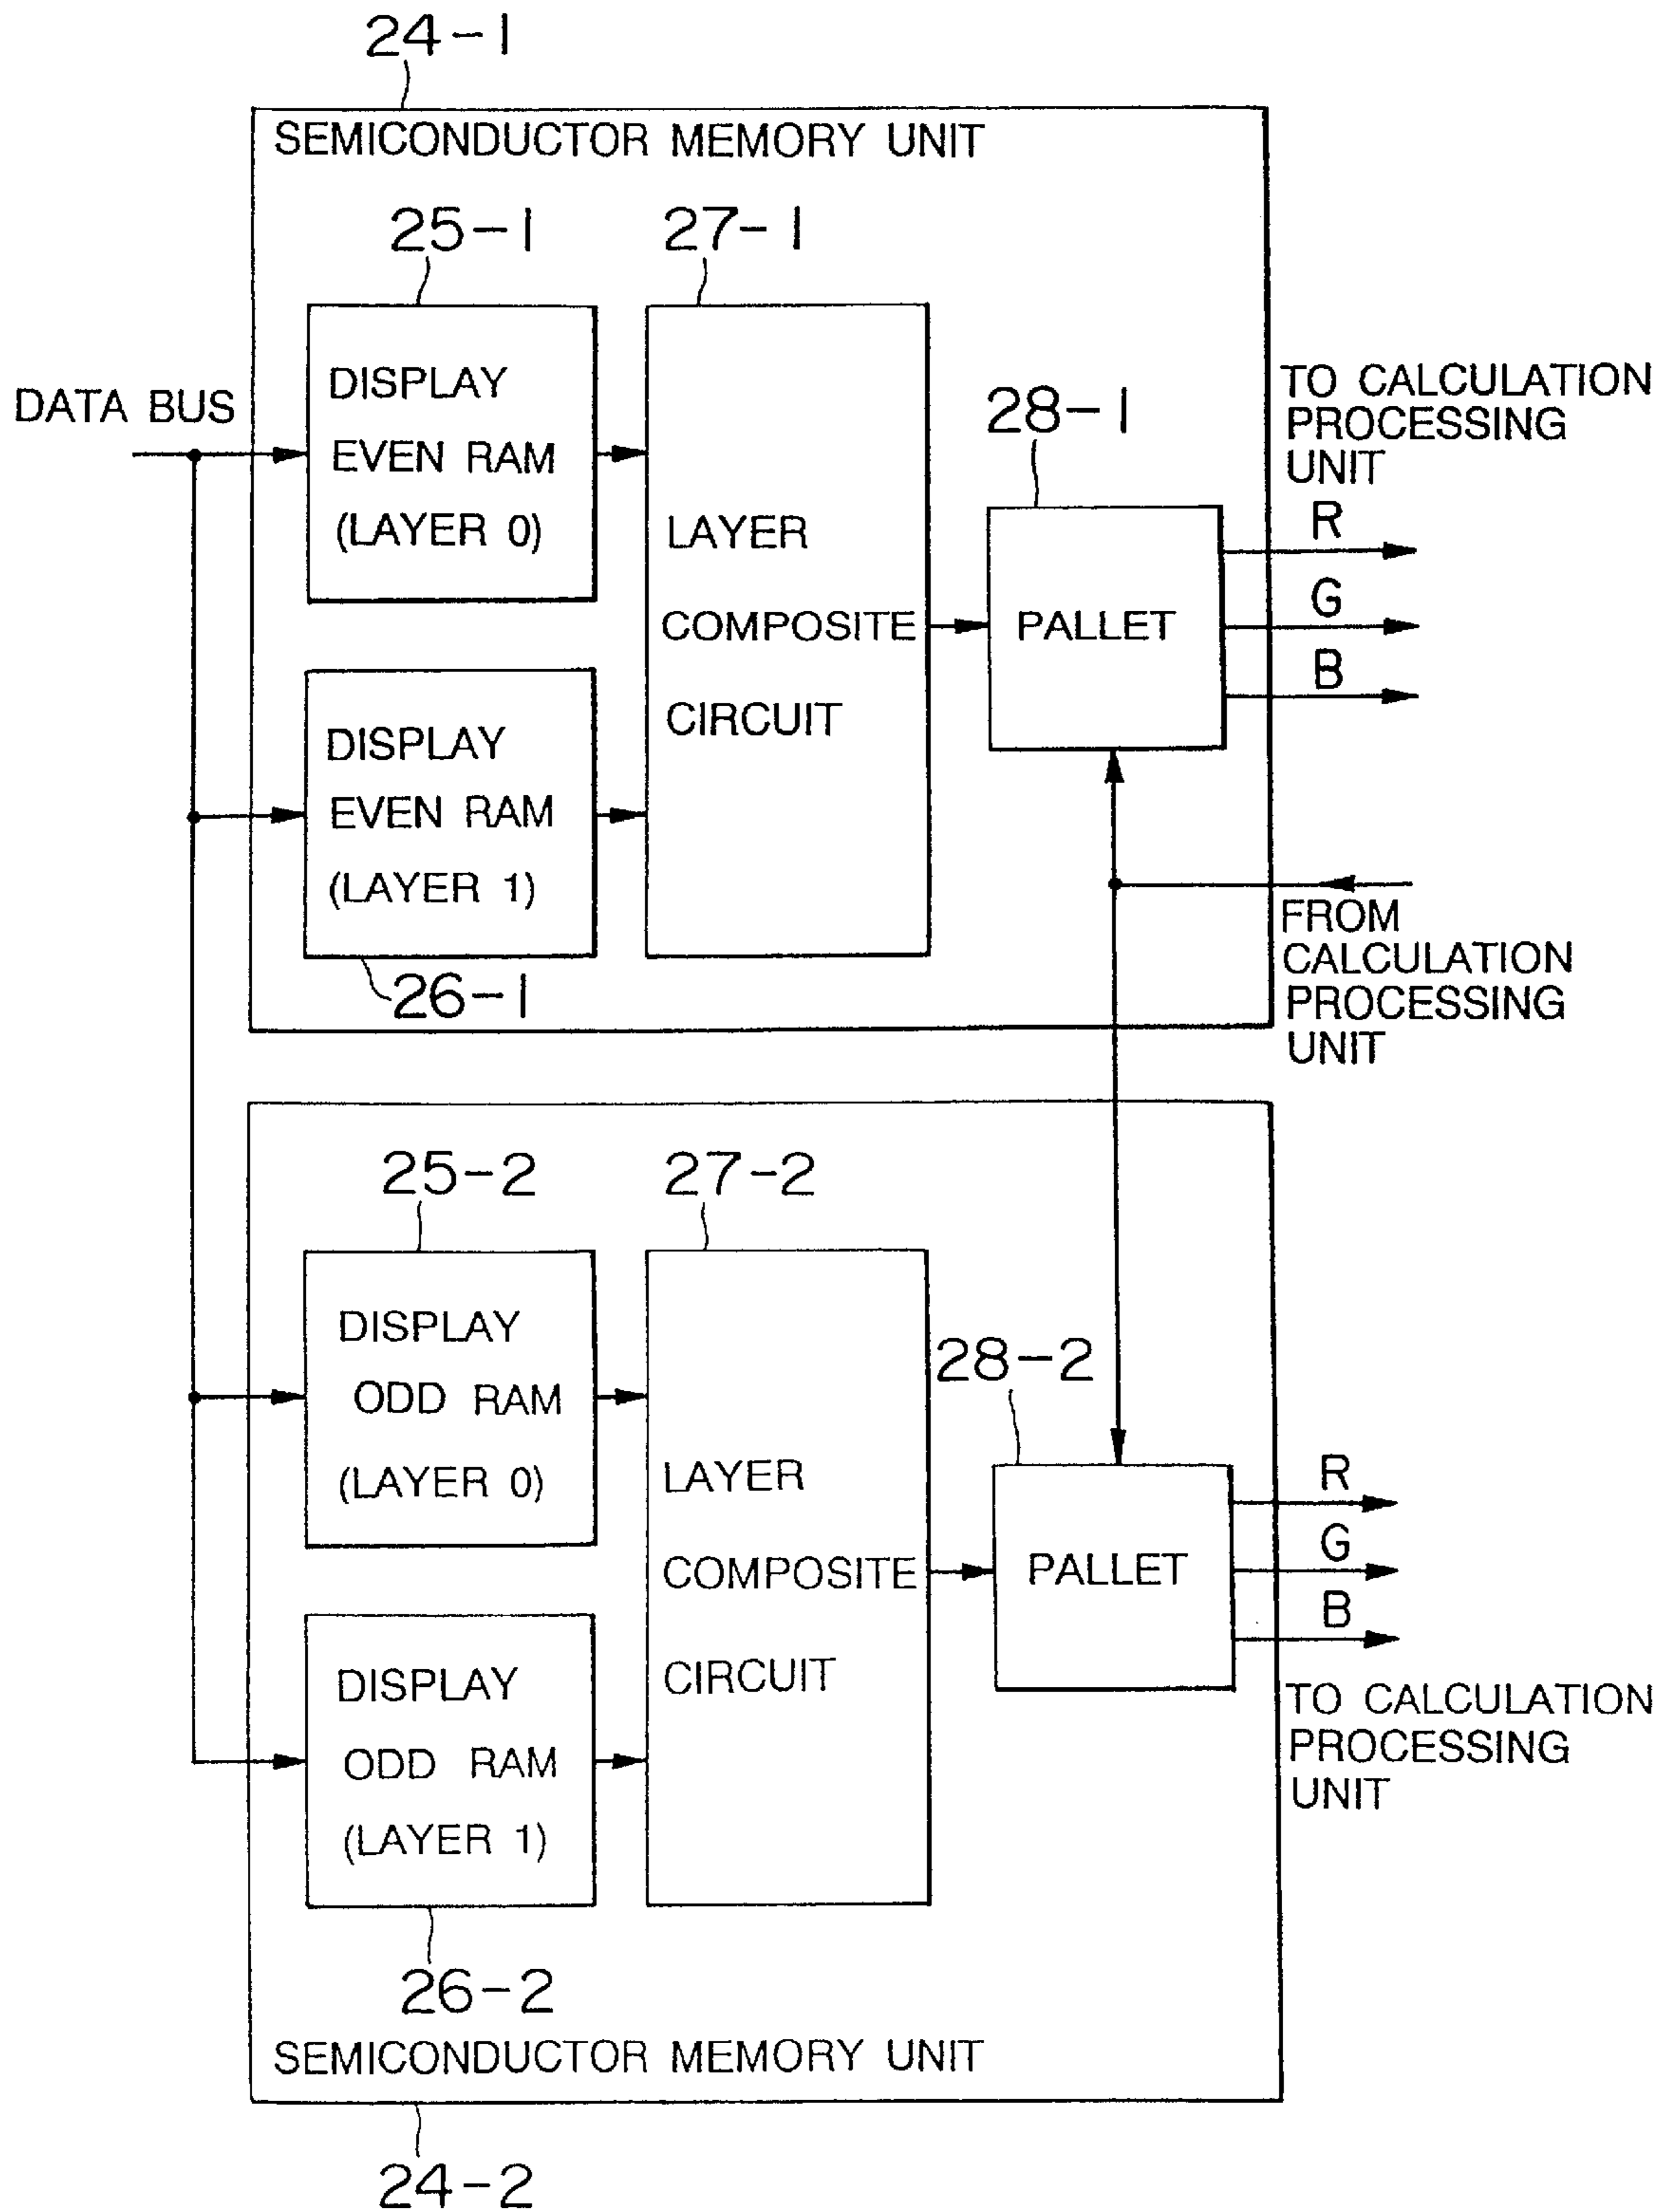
24-1

SEMICONDUCTOR MEMORY UNIT

25-1

27-1

DATA BUS

DISPLAY EVEN RAM (LAYER 0)

28-1

TO CALCULATION PROCESSING UNIT

R

LAYER COMPOSITE CIRCUIT

PALLET

G

B

DISPLAY EVEN RAM (LAYER 1)

26-1

FROM CALCULATION PROCESSING UNIT

25-2

27-2

DISPLAY ODD RAM (LAYER 0)

28-2

LAYER COMPOSITE CIRCUIT

PALLET

R

G

B

DISPLAY ODD RAM (LAYER 1)

TO CALCULATION PROCESSING UNIT

26-2

SEMICONDUCTOR MEMORY UNIT

24-2